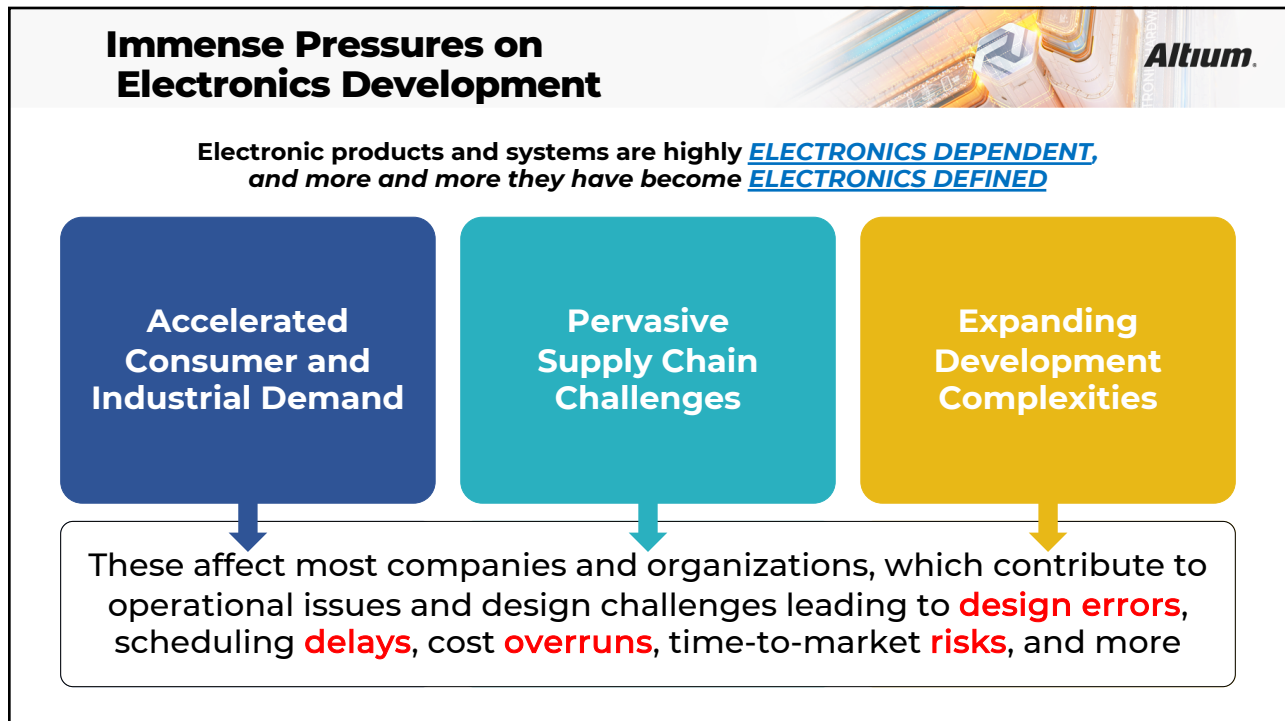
Immense Pressures on Electronics Development

Altium.

Electronic products and systems are highly ELECTRONICS DEPENDENT, and more and more they have become ELECTRONICS DEFINED

Accelerated Consumer and Industrial Demand

Pervasive Supply Chain Challenges

Expanding Development Complexities

These affect most companies and organizations, which contribute to operational issues and design challenges leading to design errors, scheduling delays, cost overruns, time-to-market risks, and more